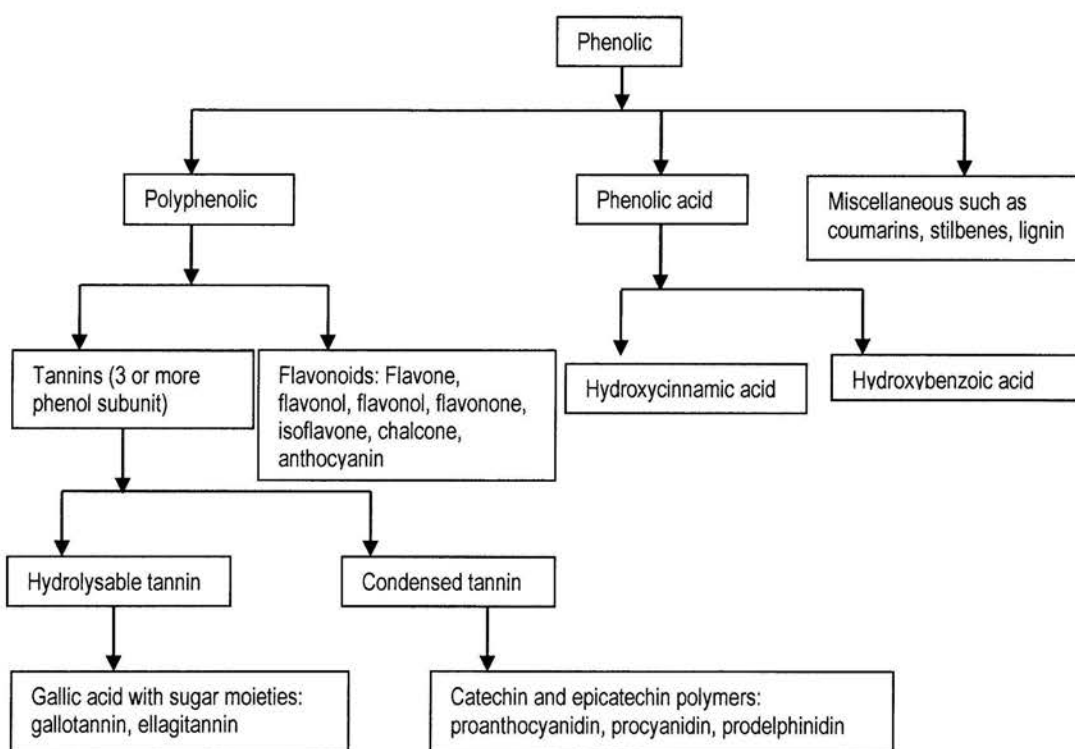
Phenolic

Polyphenolic

Phenolic acid

Miscellaneous such as coumarins, stilbenes, lignin

Tannins (3 or more phenol subunit)

Flavonoids: Flavone, flavonol, flavonol, flavonone, isoflavone, chalcone, anthocyanin

Hydroxycinnamic acid

Hydroxybenzoic acid

Hydrolysable tannin

Condensed tannin

Gallic acid with sugar moieties: gallotannin, ellagitannin

Catechin and epicatechin polymers: proanthocyanidin, procyanidin, prodelphinidin